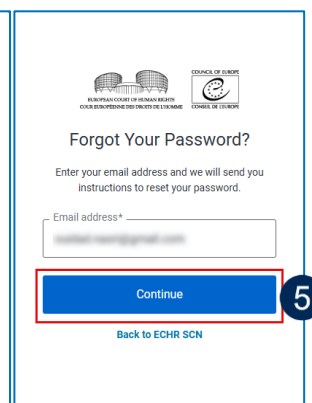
EUROPEAN COURT OF HUMAN RIGHTS
COUR EUROPÉENNE DES DROITS DE L'HOMME

COUNCIL OF EUROPE
CONSEIL DE L'EUROPE

Forgot Your Password?

Enter your email address and we will send you instructions to reset your password.

Email address*

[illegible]

Continue

5

Back to ECHR SCN